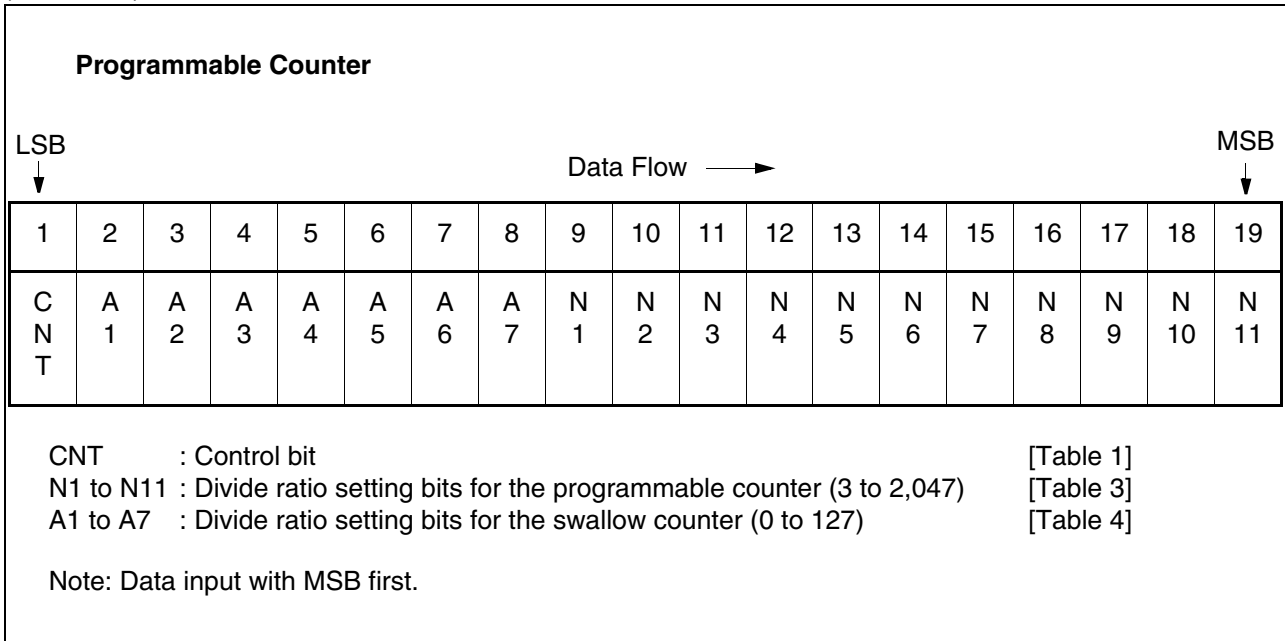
**Programmable Counter**

LSB

MSB

Data Flow

| 1 | 2 | 3 | 4 | 5 | 6 | 7 | 8 | 9 | 10 | 11 | 12 | 13 | 14 | 15 | 16 | 17 | 18 | 19 |
|---|---|---|---|---|---|---|---|---|---|---|---|---|---|---|---|---|---|---|
| CNT | A1 | A2 | A3 | A4 | A5 | A6 | A7 | N1 | N2 | N3 | N4 | N5 | N6 | N7 | N8 | N9 | N10 | N11 |

CNT : Control bit [Table 1]
N1 to N11 : Divide ratio setting bits for the programmable counter (3 to 2,047) [Table 3]
A1 to A7 : Divide ratio setting bits for the swallow counter (0 to 127) [Table 4]

Note: Data input with MSB first.